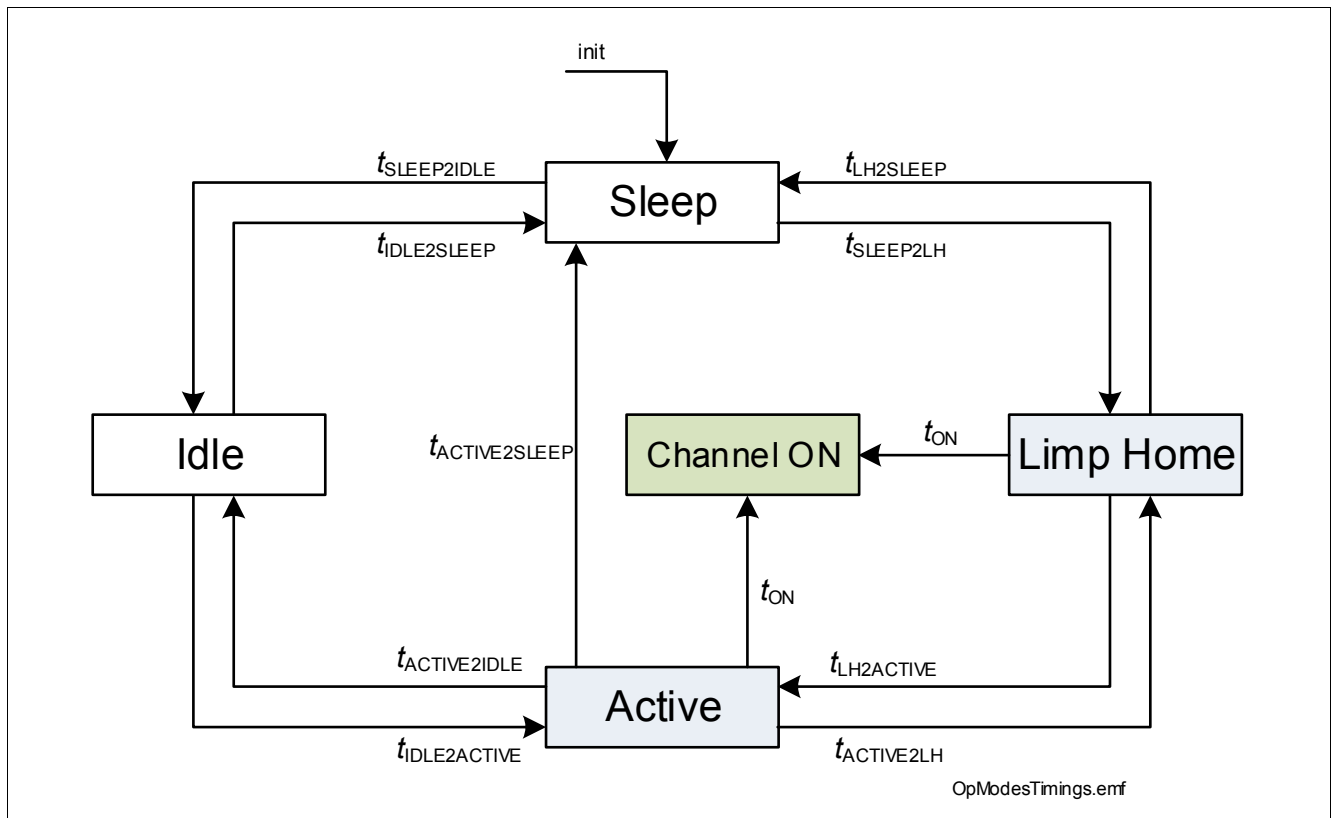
init

$t_{SLEEP2IDLE}$

Sleep

$t_{LH2SLEEP}$

$t_{IDLE2SLEEP}$

$t_{SLEEP2LH}$

Idle

$t_{ACTIVE2SLEEP}$

Channel ON

$t_{ON}$

Limp Home

$t_{ON}$

$t_{ACTIVE2IDLE}$

$t_{LH2ACTIVE}$

Active

$t_{IDLE2ACTIVE}$

$t_{ACTIVE2LH}$

OpModesTimings.emf